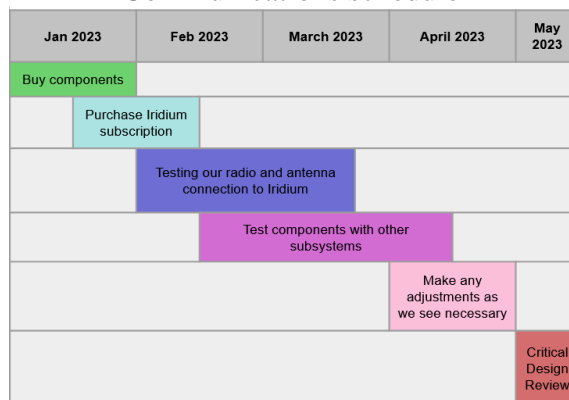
| Jan 2023 | Feb 2023 | March 2023 | April 2023 | May 2023 |
|---|---|---|---|---|
| Buy components | | | | |
| Purchase Iridium subscription | | | | |
| | Testing our radio and antenna connection to Iridium | | | |
| | Test components with other subsystems | | | |
| | | | Make any adjustments as we see necessary | |
| | | | | Critical Design Review |